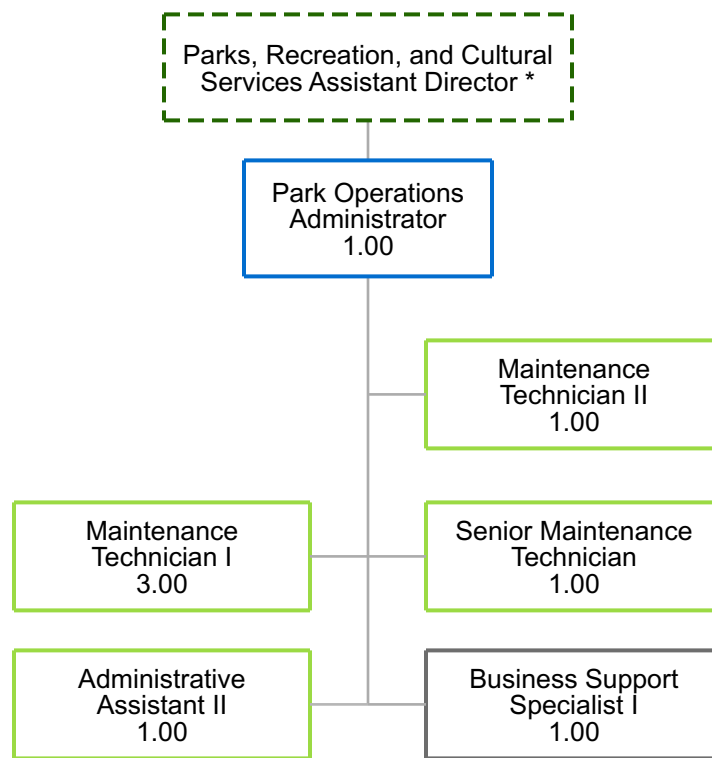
Parks, Recreation, and Cultural Services Assistant Director *

Park Operations Administrator
1.00

Maintenance Technician II
1.00

Maintenance Technician I
3.00

Senior Maintenance Technician
1.00

Administrative Assistant II
1.00

Business Support Specialist I
1.00